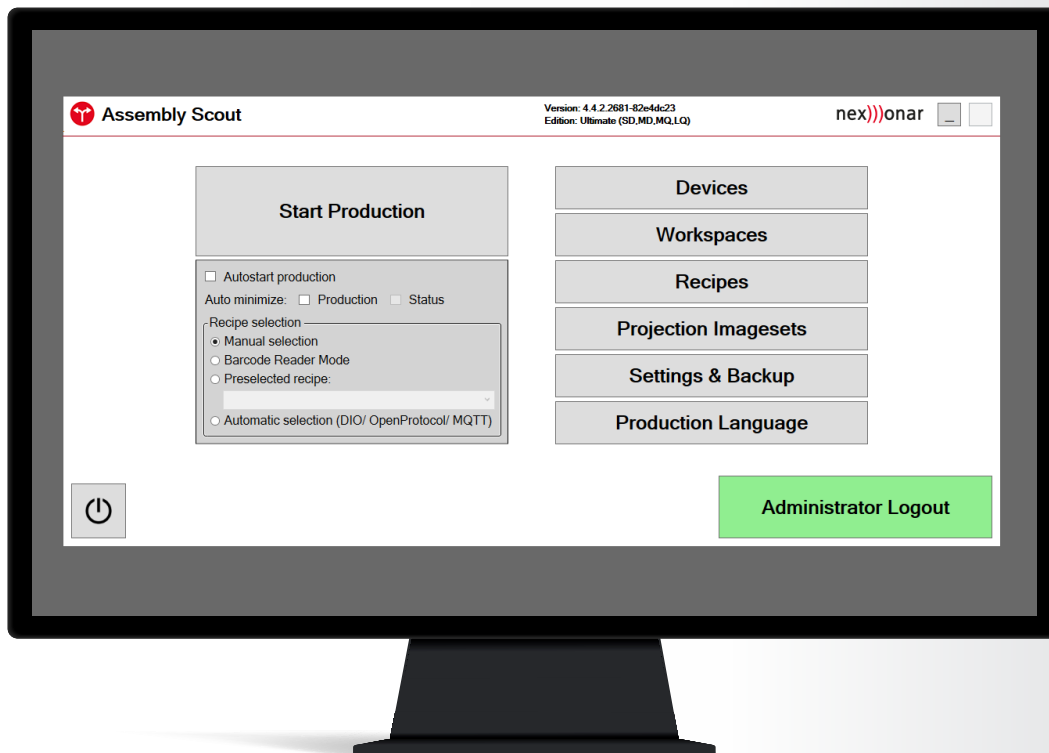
Assembly Scout

Version: 4.4.2.2681-82e4dc23
Edition: Ultimate (SD,MD,MQ,LQ)

nex)))onar

_

Start Production

Autostart production

Auto minimize: Production Status

Recipe selection

Manual selection

Barcode Reader Mode

Preselected recipe:

Automatic selection (DIO/ OpenProtocol/ MQTT)

Devices

Workspaces

Recipes

Projection Imagesets

Settings & Backup

Production Language

Administrator Logout